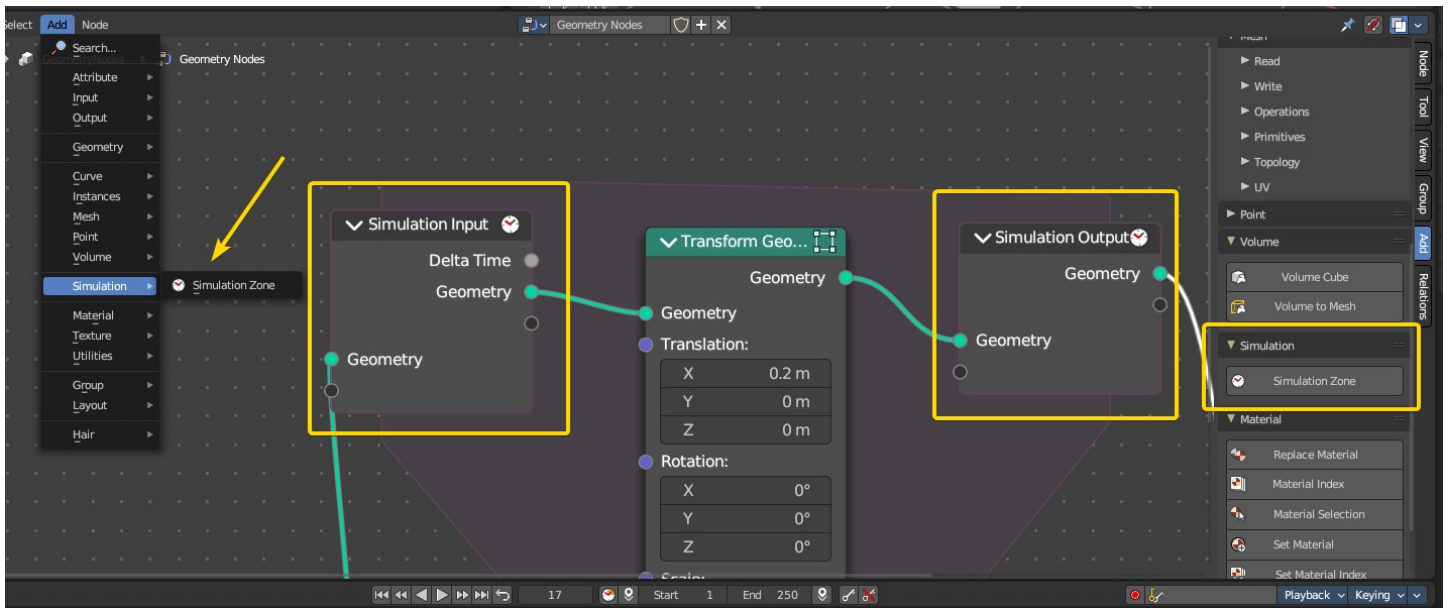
Select Add Node

Geometry Nodes

Search...
Attribute
Input
Output
Geometry
Curve
Instances
Mesh
Point
Volume
Simulation
Material
Texture
Utilities
Group
Layout
Hair

Simulation Zone

Geometry Nodes

Simulation Input
Delta Time
Geometry
Geometry

Transform Geo...
Geometry
Geometry
Translation:
X 0.2 m
Y 0 m
Z 0 m
Rotation:
X 0°
Y 0°
Z 0°
Scale:

Simulation Output
Geometry
Geometry

Mesh
Read
Write
Operations
Primitives
Topology
UV
Point
Volume
Volume Cube
Volume to Mesh
Simulation
Simulation Zone
Material
Replace Material
Material Index
Material Selection
Set Material
Set Material Index

Node
Tool
View
Group
Add
Relations

17 Start 1 End 250

Playback Keying